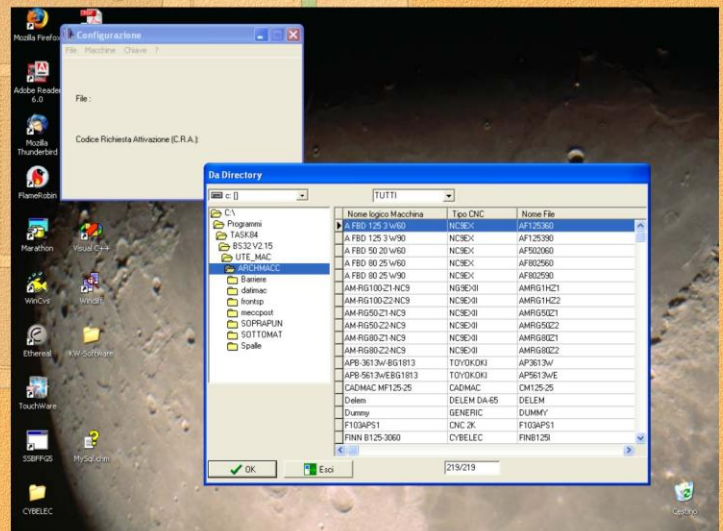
Mozilla Firefox
Adobe Reader 6.0
Mozilla Thunderbird
FlameRobin
Marathon
Visual C++
WinCvs
WinDiff
Ethereal
KW-Software
TouchWare
SSBFFG25
MySql.chm
CYBELEC
Cestino

Configurazione
File Macchine Chiave ?
File :
Codice Richiesta Attivazione (C.R.A.):

Da Directory
c: []
TUTTI
C:\
Programmi
TASK84
BS32 V2.15
UTE_MAC
ARCHMACC
Barriere
datmac
frontsp
meccpost
SOPRAPUN
SOTTOMAT
Spalle

| Nome logico Macchina | Tipo CNC | Nome File |
|---|---|---|
| A FBD 125 3 W60 | NC9EX | AF125360 |
| A FBD 125 3 W90 | NC9EX | AF125390 |
| A FBD 50 20 W60 | NC9EX | AF502060 |
| A FBD 80 25 W60 | NC9EX | AF802560 |
| A FBD 80 25 W90 | NC9EX | AF802590 |
| AM-RG100Z1-NC9 | NC9EXII | AMRG1HZ1 |
| AM-RG100Z2-NC9 | NC9EXII | AMRG1HZ2 |
| AM-RG50Z1-NC9 | NC9EXII | AMRG50Z1 |
| AM-RG50Z2-NC9 | NC9EXII | AMRG50Z2 |
| AM-RG80Z1-NC9 | NC9EXII | AMRG80Z1 |
| AM-RG80Z2-NC9 | NC9EXII | AMRG80Z2 |
| APB-3613W-BG1813 | TOYOKOKI | AP3613W |
| APB-5613WEBG1813 | TOYOKOKI | AP5613WE |
| CADMAC MF125-25 | CADMAC | CM125-25 |
| Delem | DELEM DA-65 | DELEM |
| Dummy | GENERIC | DUMMY |
| F103APS1 | CNC 2K | F103APS1 |
| FINN B125-3060 | CYBELEC | FIN8125I |

OK
Esci
219/219